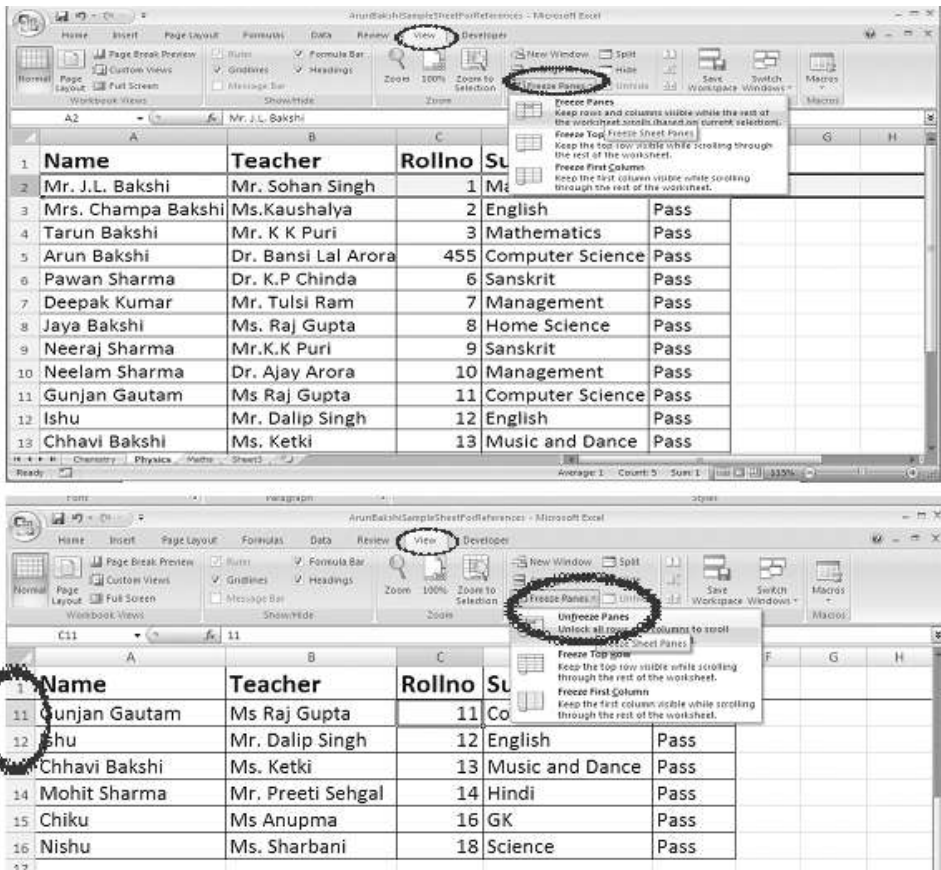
ArunBakshiSampleSheetForReferences - Microsoft Excel

Home Insert Page Layout Formulas Data Review View Developer

Normal Page Layout Page Break Preview Custom Views Full Screen Workbook Views Ruler Gridlines Message Bar Formula Bar Headings Show/Hide Zoom 100% Zoom to Selection Zoom New Window Split Hide Freeze Panes Unhide Save Workspace Switch Windows Macros Macros

A2 $f_x$ Mr. J.L. Bakshi

Freeze Panes
Keep rows and columns visible while the rest of the worksheet scrolls (based on current selection).
Freeze Top Row Freeze Sheet Panes
Keep the top row visible while scrolling through the rest of the worksheet.
Freeze First Column
Keep the first column visible while scrolling through the rest of the worksheet.

| | A | B | C | D | E | F | G | H |
|---|---|---|---|---|---|---|---|---|
| 1 | Name | Teacher | Rollno | Su | | | | |
| 2 | Mr. J.L. Bakshi | Mr. Sohan Singh | 1 | Ma | | | | |
| 3 | Mrs. Champa Bakshi | Ms.Kaushalya | 2 | English | Pass | | | |
| 4 | Tarun Bakshi | Mr. K K Puri | 3 | Mathematics | Pass | | | |
| 5 | Arun Bakshi | Dr. Bansi Lal Arora | 455 | Computer Science | Pass | | | |
| 6 | Pawan Sharma | Dr. K.P Chinda | 6 | Sanskrit | Pass | | | |
| 7 | Deepak Kumar | Mr. Tulsi Ram | 7 | Management | Pass | | | |
| 8 | Jaya Bakshi | Ms. Raj Gupta | 8 | Home Science | Pass | | | |
| 9 | Neeraj Sharma | Mr.K.K Puri | 9 | Sanskrit | Pass | | | |
| 10 | Neelam Sharma | Dr. Ajay Arora | 10 | Management | Pass | | | |
| 11 | Gunjan Gautam | Ms Raj Gupta | 11 | Computer Science | Pass | | | |
| 12 | Ishu | Mr. Dalip Singh | 12 | English | Pass | | | |
| 13 | Chhavi Bakshi | Ms. Ketki | 13 | Music and Dance | Pass | | | |

Chemistry Physics Maths Sheet3
Ready Average: 1 Count: 5 Sum: 1 115%

Font Paragraph Styles

ArunBakshiSampleSheetForReferences - Microsoft Excel

Home Insert Page Layout Formulas Data Review View Developer

Normal Page Layout Page Break Preview Custom Views Full Screen Workbook Views Ruler Gridlines Message Bar Formula Bar Headings Show/Hide Zoom 100% Zoom to Selection Zoom New Window Split Freeze Panes Unhide Save Workspace Switch Windows Macros Macros

C11 $f_x$ 11

Unfreeze Panes
Unlock all rows and columns to scroll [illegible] Freeze Sheet Panes
Freeze Top Row
Keep the top row visible while scrolling through the rest of the worksheet.
Freeze First Column
Keep the first column visible while scrolling through the rest of the worksheet.

| | A | B | C | D | E | F | G | H |
|---|---|---|---|---|---|---|---|---|
| 1 | Name | Teacher | Rollno | Su | | | | |
| 11 | Gunjan Gautam | Ms Raj Gupta | 11 | Co | | | | |
| 12 | Ishu | Mr. Dalip Singh | 12 | English | Pass | | | |
| 13 | Chhavi Bakshi | Ms. Ketki | 13 | Music and Dance | Pass | | | |
| 14 | Mohit Sharma | Mr. Preeti Sehgal | 14 | Hindi | Pass | | | |
| 15 | Chiku | Ms Anupma | 16 | GK | Pass | | | |
| 16 | Nishu | Ms. Sharbani | 18 | Science | Pass | | | |